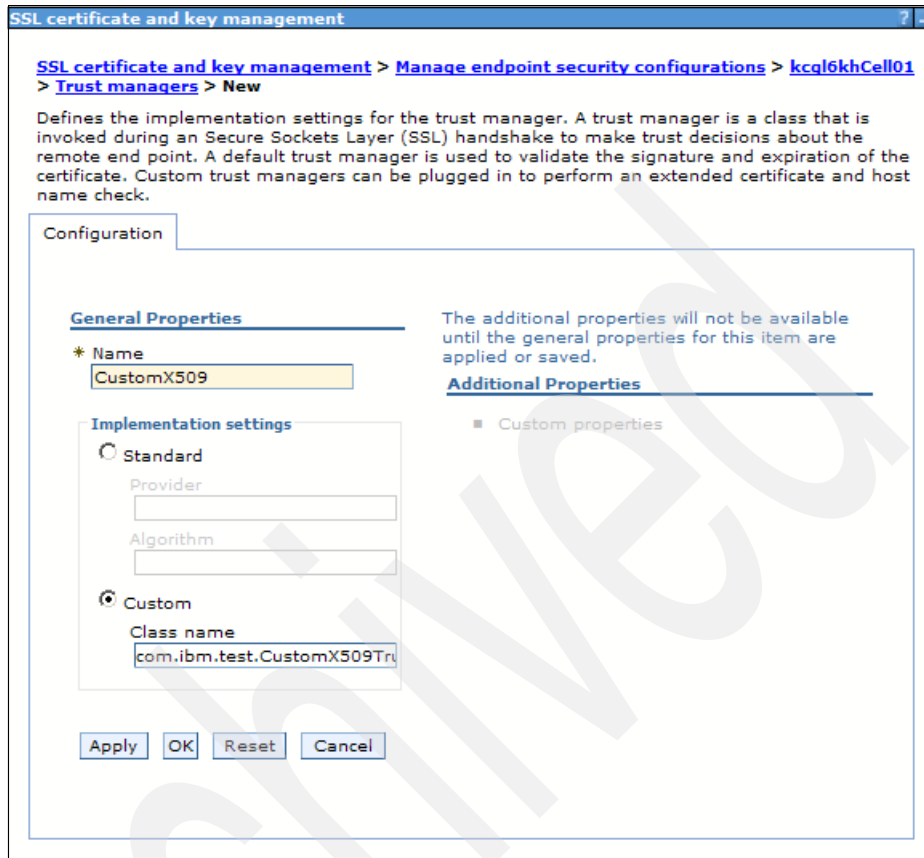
SSL certificate and key management

? -

SSL certificate and key management > Manage endpoint security configurations > kcql6khCell01 > Trust managers > New

Defines the implementation settings for the trust manager. A trust manager is a class that is invoked during an Secure Sockets Layer (SSL) handshake to make trust decisions about the remote end point. A default trust manager is used to validate the signature and expiration of the certificate. Custom trust managers can be plugged in to perform an extended certificate and host name check.

Configuration

General Properties

* Name

CustomX509

Implementation settings

Standard

Provider

Algorithm

Custom

Class name

com.ibm.test.CustomX509Tru

Apply OK Reset Cancel

The additional properties will not be available until the general properties for this item are applied or saved.

Additional Properties

Custom properties